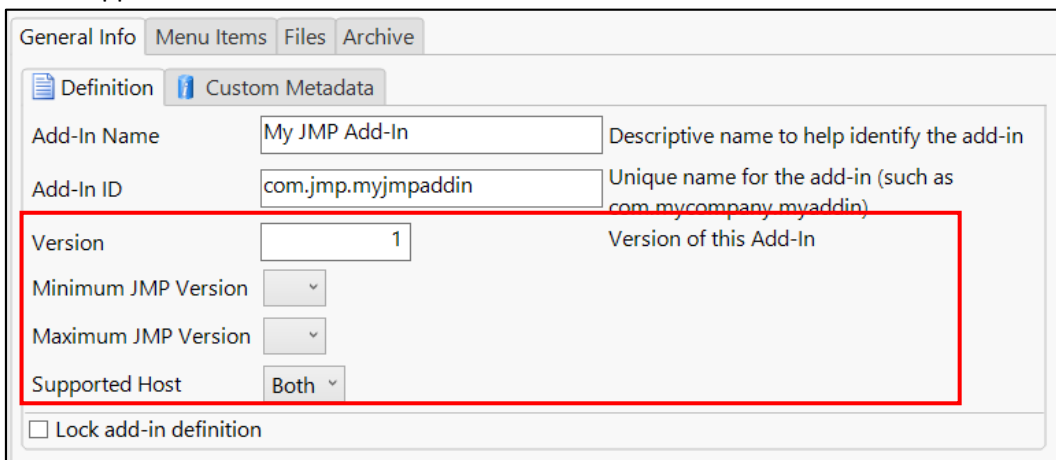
General Info Menu Items Files Archive

Definition Custom Metadata

| | | |
|---|---|---|
| Add-In Name | My JMP Add-In | Descriptive name to help identify the add-in |
| Add-In ID | com.jmp.myjmpaddin | Unique name for the add-in (such as com.mycompany.myaddin) |
| Version | 1 | Version of this Add-In |
| Minimum JMP Version | | |
| Maximum JMP Version | | |
| Supported Host | Both | |

☐ Lock add-in definition